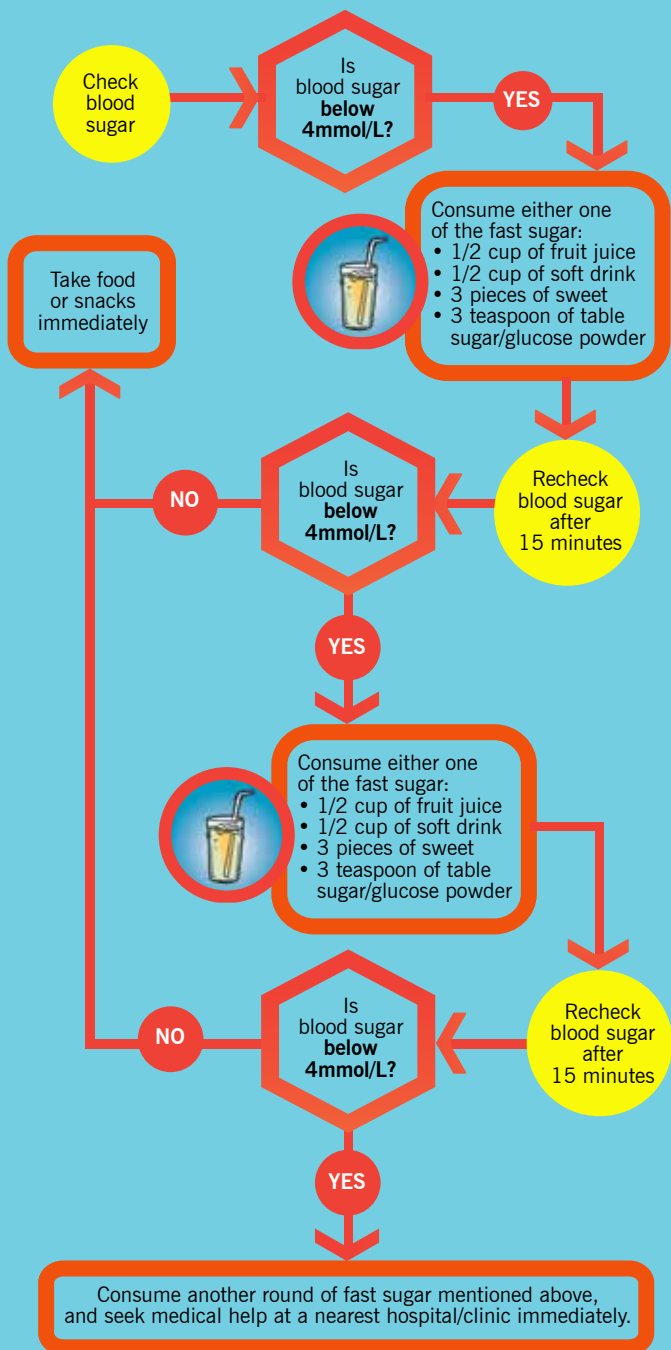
Check blood sugar

Is blood sugar **below 4mmol/L?**

YES

Consume either one of the fast sugar:
• 1/2 cup of fruit juice
• 1/2 cup of soft drink
• 3 pieces of sweet
• 3 teaspoon of table sugar/glucose powder

Take food or snacks immediately

Recheck blood sugar after 15 minutes

Is blood sugar **below 4mmol/L?**

NO

YES

Consume either one of the fast sugar:
• 1/2 cup of fruit juice
• 1/2 cup of soft drink
• 3 pieces of sweet
• 3 teaspoon of table sugar/glucose powder

Recheck blood sugar after 15 minutes

Is blood sugar **below 4mmol/L?**

NO

YES

Consume another round of fast sugar mentioned above, and seek medical help at a nearest hospital/clinic immediately.